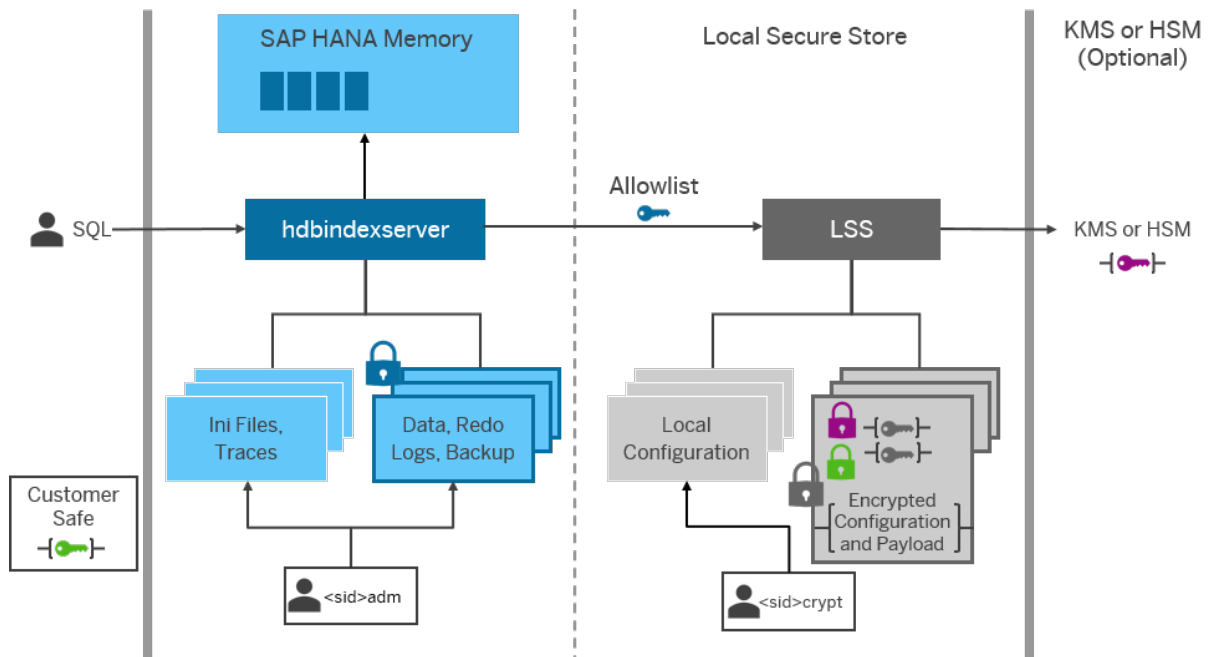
SAP HANA Memory

Local Secure Store

KMS or HSM (Optional)

SQL

hdbindexserver

Allowlist

LSS

KMS or HSM

Ini Files, Traces

Data, Redo Logs, Backup

Local Configuration

Encrypted Configuration and Payload

Customer Safe

<sid>adm

<sid>crypt